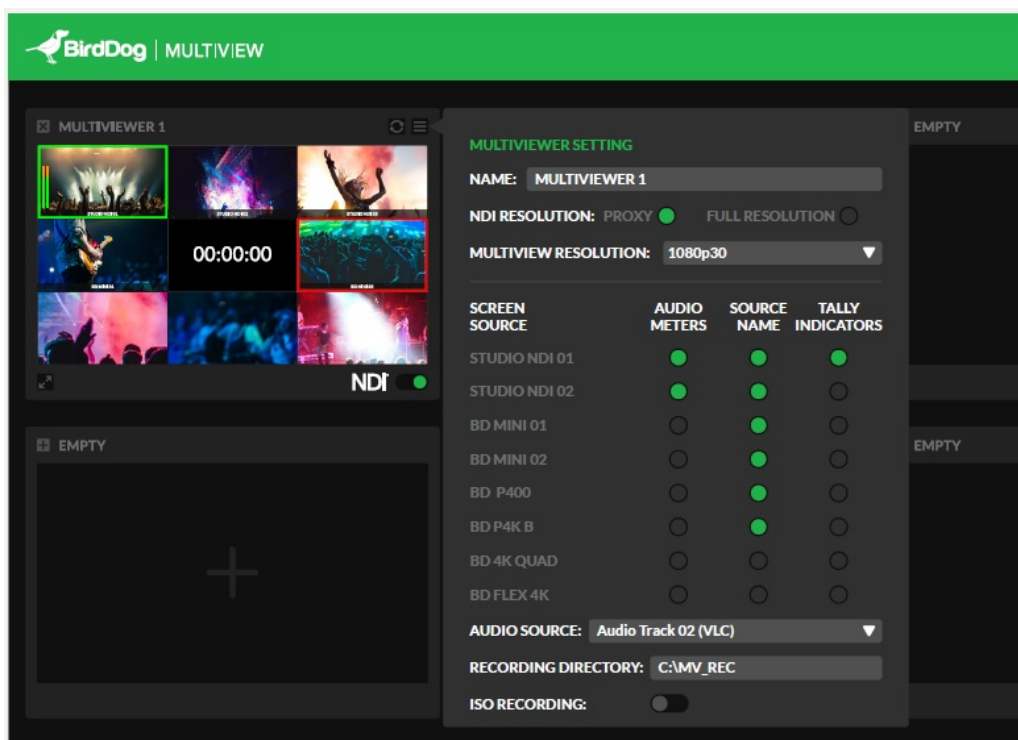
BirdDog | MULTIVIEW

MULTIVIEWER 1

STUDIO NDI 01 | STUDIO NDI 02 | STUDIO NDI 03

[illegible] | 00:00:00 | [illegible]

NDI

EMPTY

EMPTY

EMPTY

MULTIVIEWER SETTING

NAME: MULTIVIEWER 1

NDI RESOLUTION: PROXY FULL RESOLUTION

MULTIVIEW RESOLUTION: 1080p30

| SCREEN SOURCE | AUDIO METERS | SOURCE NAME | TALLY INDICATORS |
|---|---|---|---|
| STUDIO NDI 01 | | | |
| STUDIO NDI 02 | | | |
| BD MINI 01 | | | |
| BD MINI 02 | | | |
| BD P400 | | | |
| BD P4K B | | | |
| BD 4K QUAD | | | |
| BD FLEX 4K | | | |

AUDIO SOURCE: Audio Track 02 (VLC)

RECORDING DIRECTORY: C:\MV_REC

ISO RECORDING: